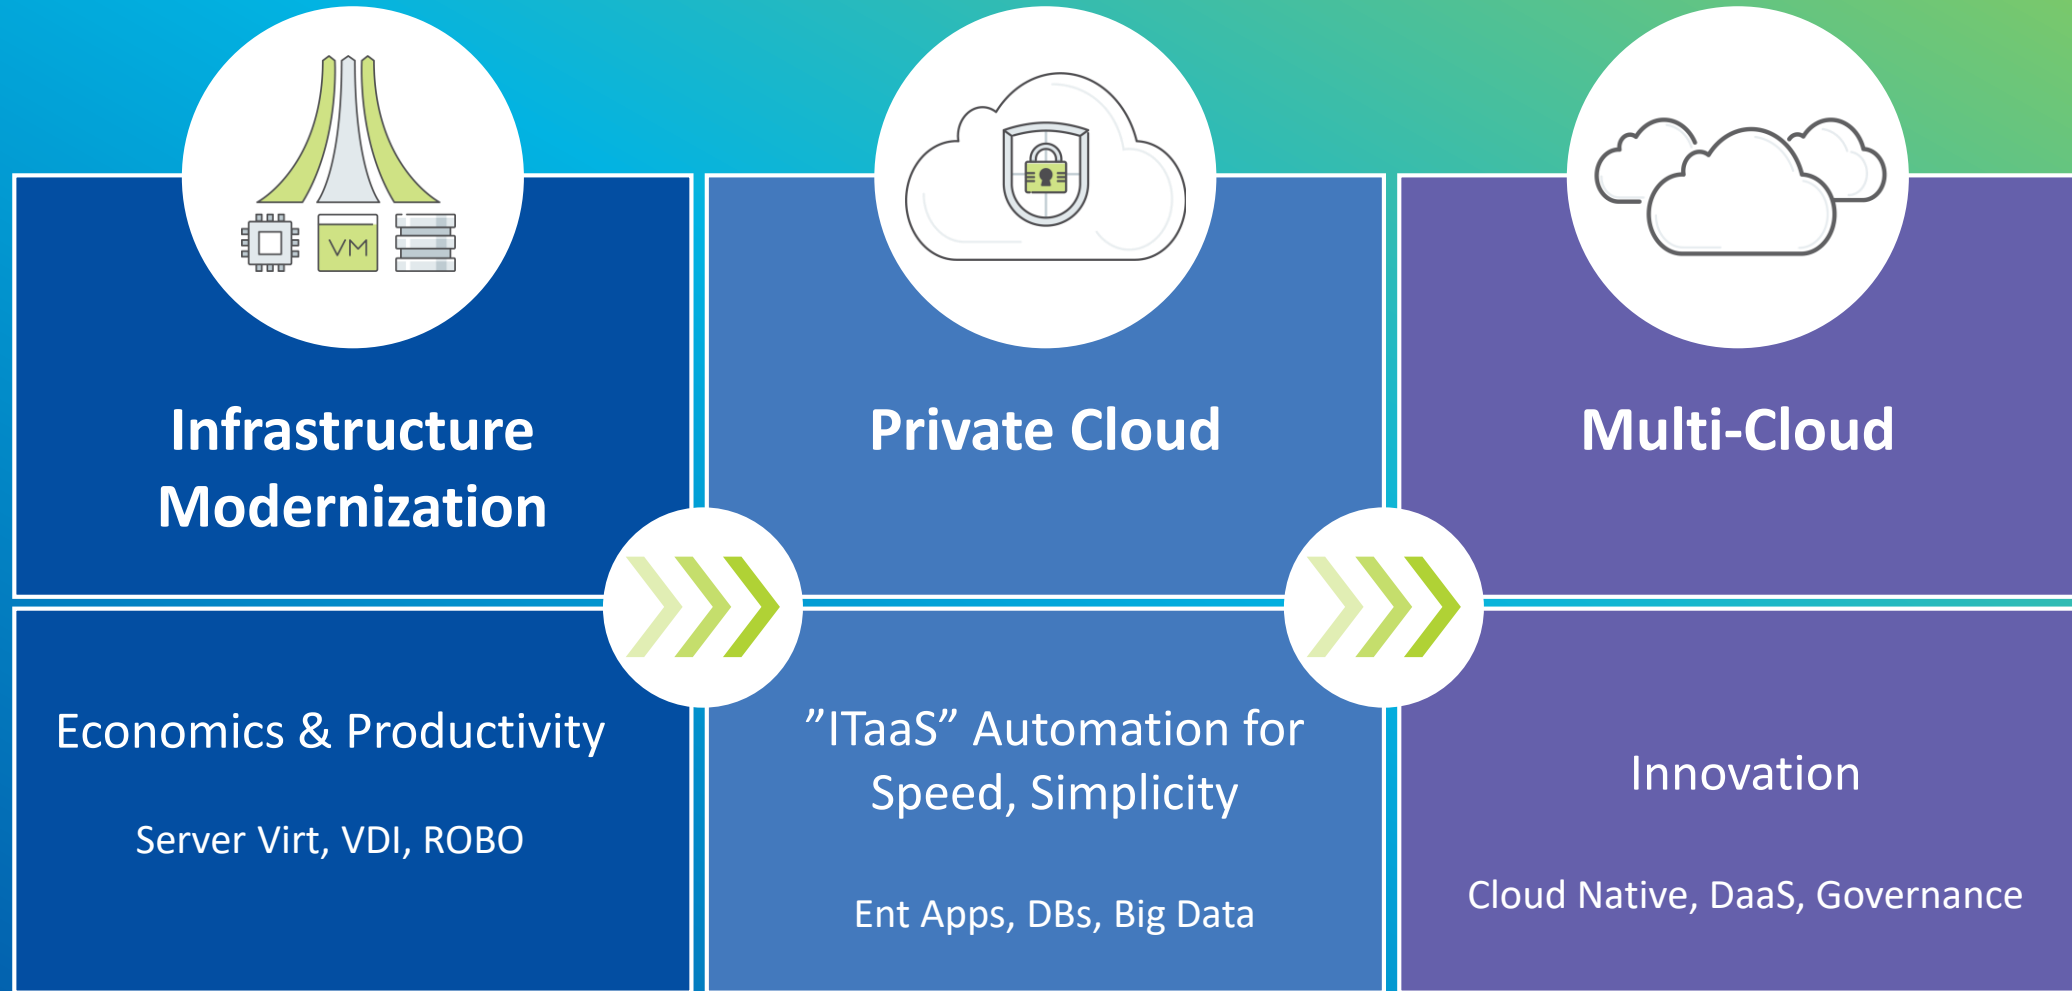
VM

Infrastructure Modernization

Economics & Productivity

Server Virt, VDI, ROBO

Private Cloud

”ITaaS” Automation for Speed, Simplicity

Ent Apps, DBs, Big Data

Multi-Cloud

Innovation

Cloud Native, DaaS, Governance